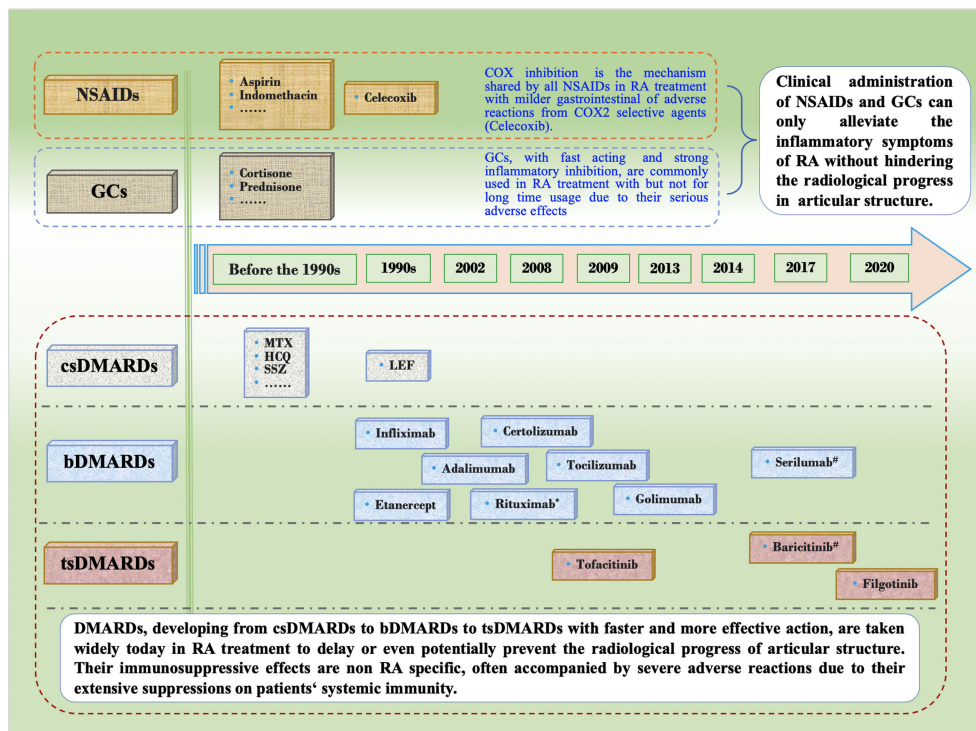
NSAIDs

Aspirin
Indomethacin
……

Celecoxib

COX inhibition is the mechanism shared by all NSAIDs in RA treatment with milder gastrointestinal of adverse reactions from COX2 selective agents (Celecoxib).

Clinical administration of NSAIDs and GCs can only alleviate the inflammatory symptoms of RA without hindering the radiological progress in articular structure.

GCs

Cortisone
Prednisone
……

GCs, with fast acting and strong inflammatory inhibition, are commonly used in RA treatment with but not for long time usage due to their serious adverse effects

Before the 1990s | 1990s | 2002 | 2008 | 2009 | 2013 | 2014 | 2017 | 2020

csDMARDs

MTX
HCQ
SSZ
……

LEF

bDMARDs

Infliximab
Certolizumab
Adalimumab
Tocilizumab
Serilumab$^{\#}$
Etanercept
Rituximab$^{*}$
Golimumab

tsDMARDs

Baricitinib$^{\#}$
Tofacitinib
Filgotinib

DMARDs, developing from csDMARDs to bDMARDs to tsDMARDs with faster and more effective action, are taken widely today in RA treatment to delay or even potentially prevent the radiological progress of articular structure. Their immunosuppressive effects are non RA specific, often accompanied by severe adverse reactions due to their extensive suppressions on patients‘ systemic immunity.